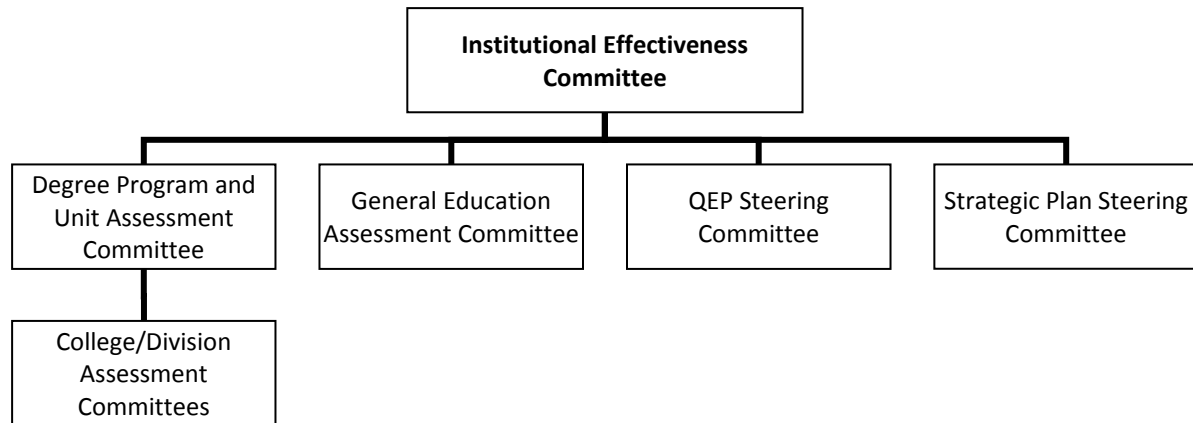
**Institutional Effectiveness Committee**

Degree Program and Unit Assessment Committee

General Education Assessment Committee

QEP Steering Committee

Strategic Plan Steering Committee

College/Division Assessment Committees